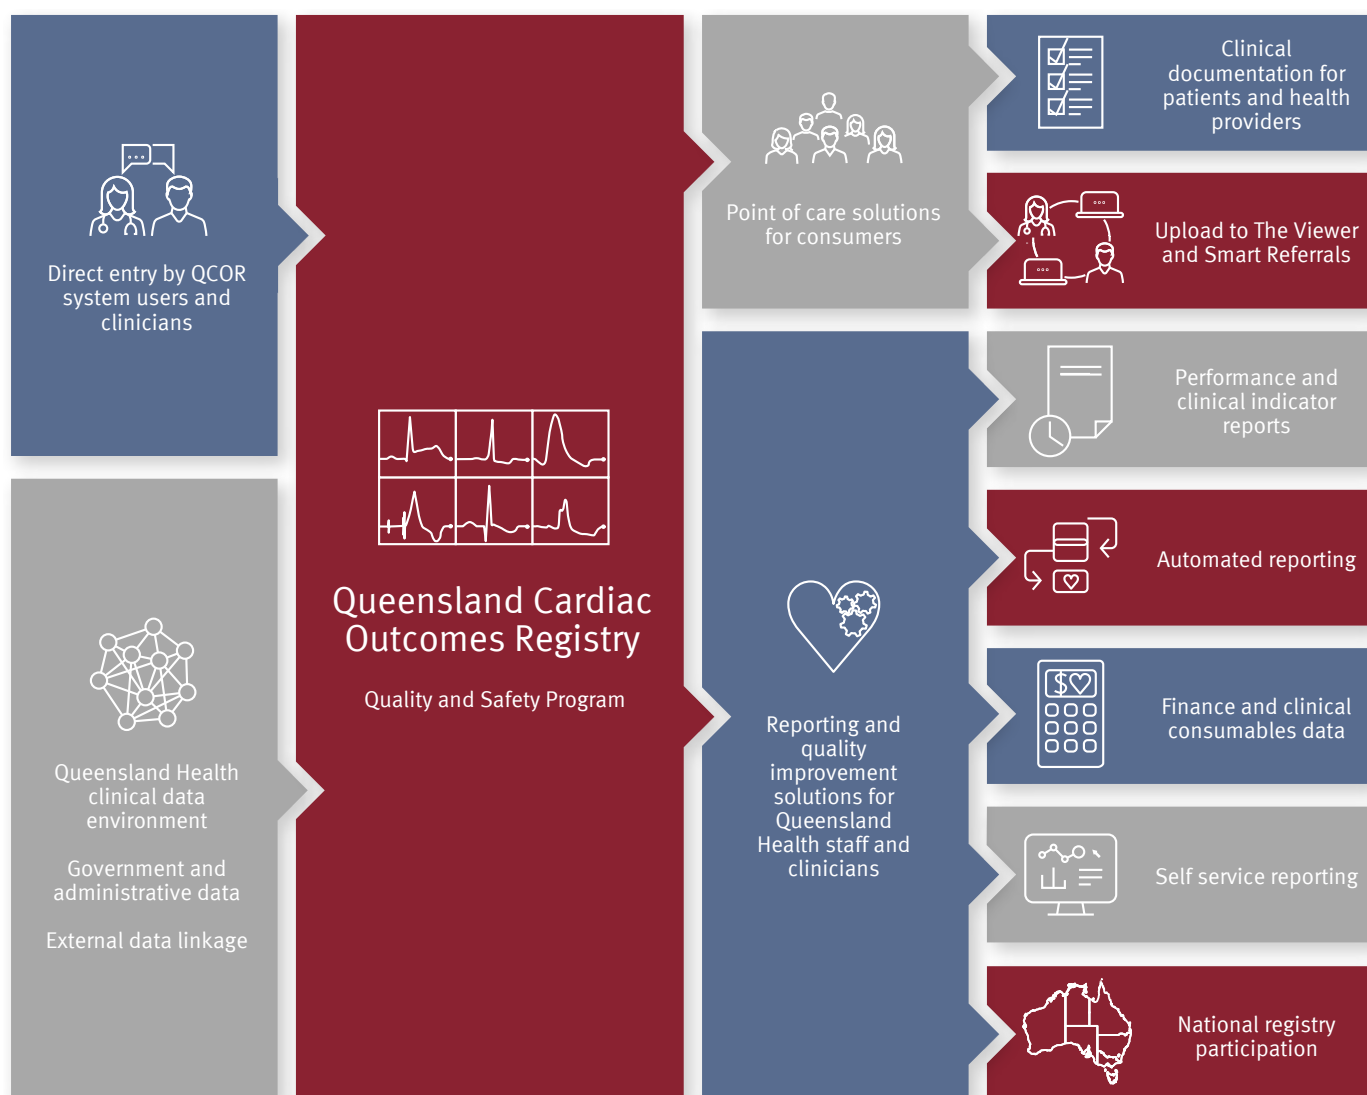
Direct entry by QCOR system users and clinicians

Queensland Health clinical data environment

Government and administrative data

External data linkage

Queensland Cardiac Outcomes Registry

Quality and Safety Program

Point of care solutions for consumers

Reporting and quality improvement solutions for Queensland Health staff and clinicians

Clinical documentation for patients and health providers

Upload to The Viewer and Smart Referrals

Performance and clinical indicator reports

Automated reporting

$

Finance and clinical consumables data

Self service reporting

National registry participation